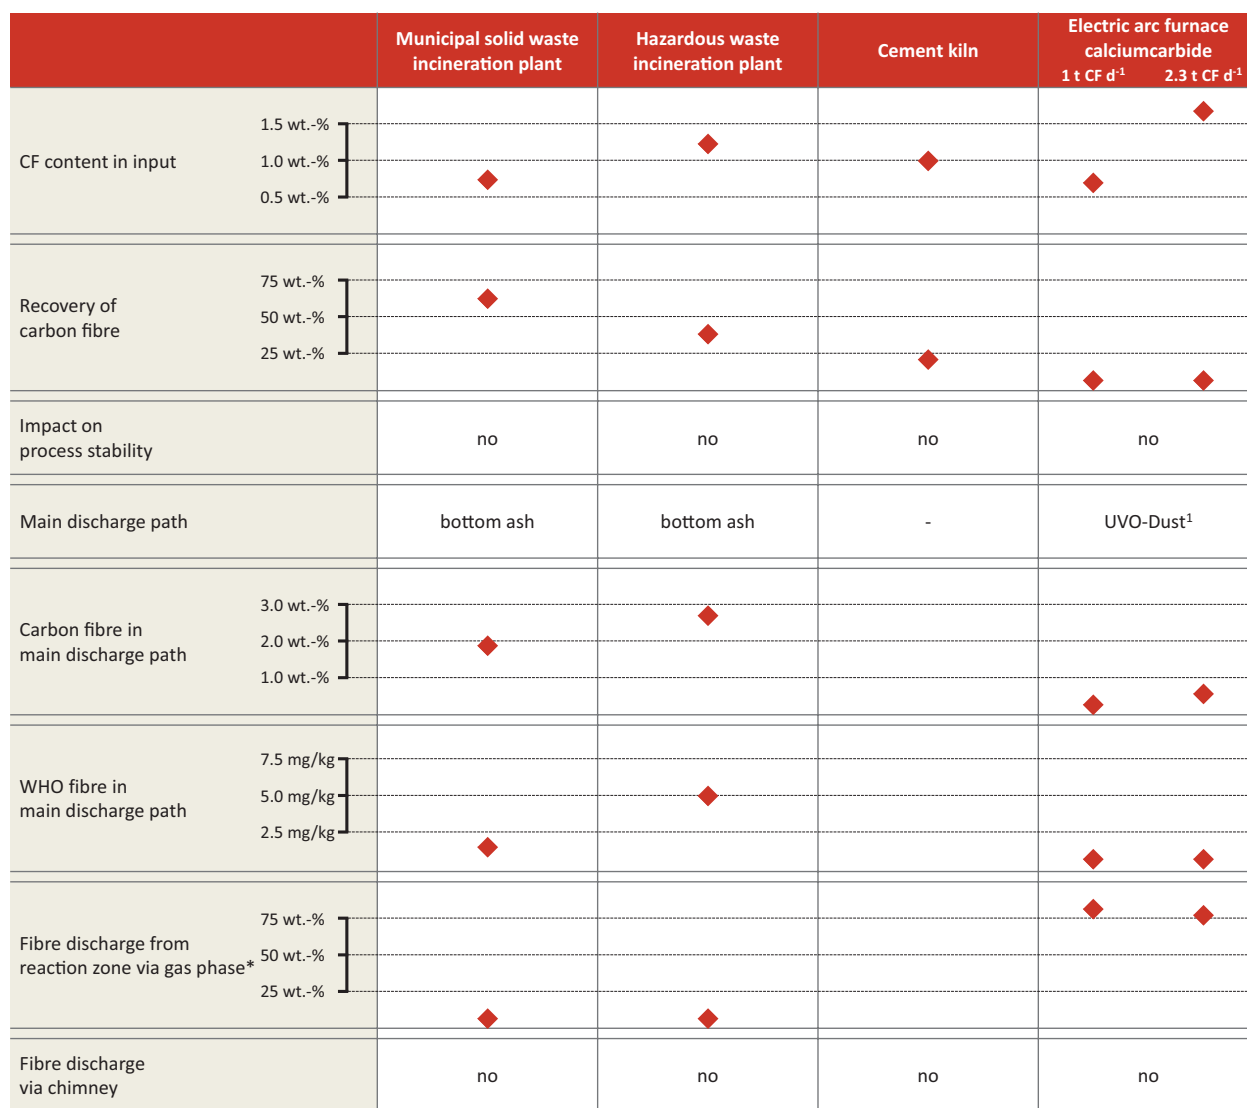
| | Municipal solid waste incineration plant | Hazardous waste incineration plant | Cement kiln | Electric arc furnace calciumcarbide 1 t CF d$^{-1}$ 2.3 t CF d$^{-1}$ |
|---|---|---|---|---|
| CF content in input 1.5 wt.-% 1.0 wt.-% 0.5 wt.-% | | | | |
| Recovery of carbon fibre 75 wt.-% 50 wt.-% 25 wt.-% | | | | |
| Impact on process stability | no | no | no | no |
| Main discharge path | bottom ash | bottom ash | - | UVO-Dust$^1$ |
| Carbon fibre in main discharge path 3.0 wt.-% 2.0 wt.-% 1.0 wt.-% | | | | |
| WHO fibre in main discharge path 7.5 mg/kg 5.0 mg/kg 2.5 mg/kg | | | | |
| Fibre discharge from reaction zone via gas phase* 75 wt.-% 50 wt.-% 25 wt.-% | | | | |
| Fibre discharge via chimney | no | no | no | no |